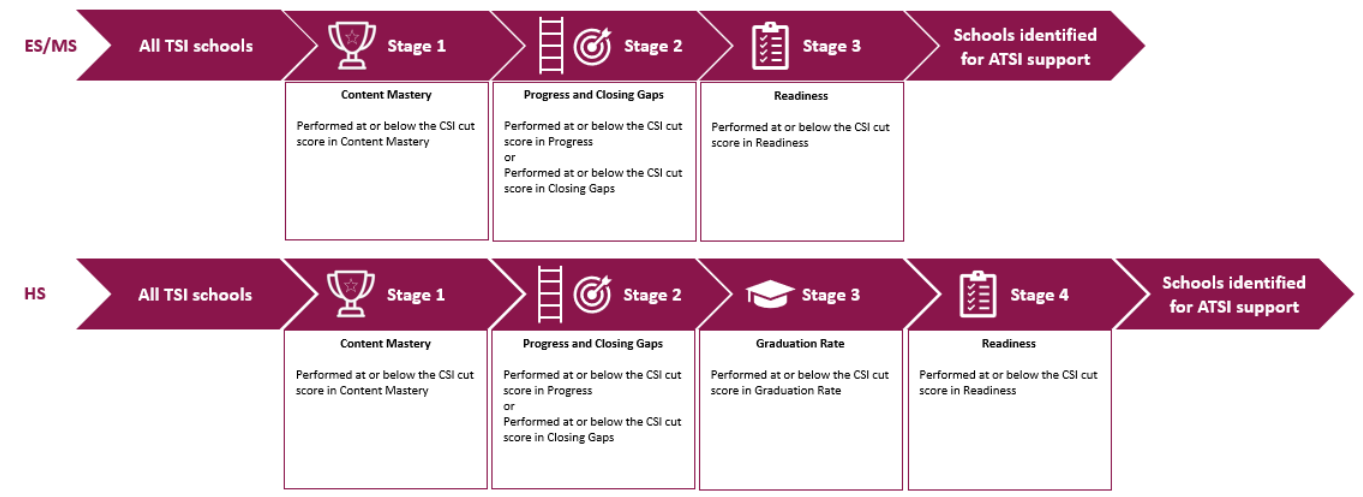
ES/MS

All TSI schools

Stage 1

Content Mastery

Performed at or below the CSI cut score in Content Mastery

Stage 2

Progress and Closing Gaps

Performed at or below the CSI cut score in Progress
or
Performed at or below the CSI cut score in Closing Gaps

Stage 3

Readiness

Performed at or below the CSI cut score in Readiness

Schools identified for ATSI support

HS

All TSI schools

Stage 1

Content Mastery

Performed at or below the CSI cut score in Content Mastery

Stage 2

Progress and Closing Gaps

Performed at or below the CSI cut score in Progress
or
Performed at or below the CSI cut score in Closing Gaps

Stage 3

Graduation Rate

Performed at or below the CSI cut score in Graduation Rate

Stage 4

Readiness

Performed at or below the CSI cut score in Readiness

Schools identified for ATSI support